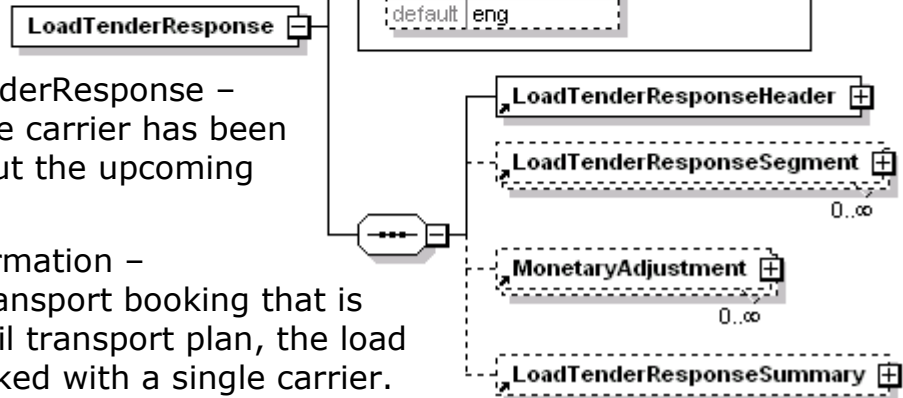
LoadTenderResponse

default | eng

derResponse – e carrier has been ut the upcoming

rmation – ansport booking that is il transport plan, the load ked with a single carrier.

LoadTenderResponseHeader

LoadTenderResponseSegment

0..∞

MonetaryAdjustment

0..∞

LoadTenderResponseSummary